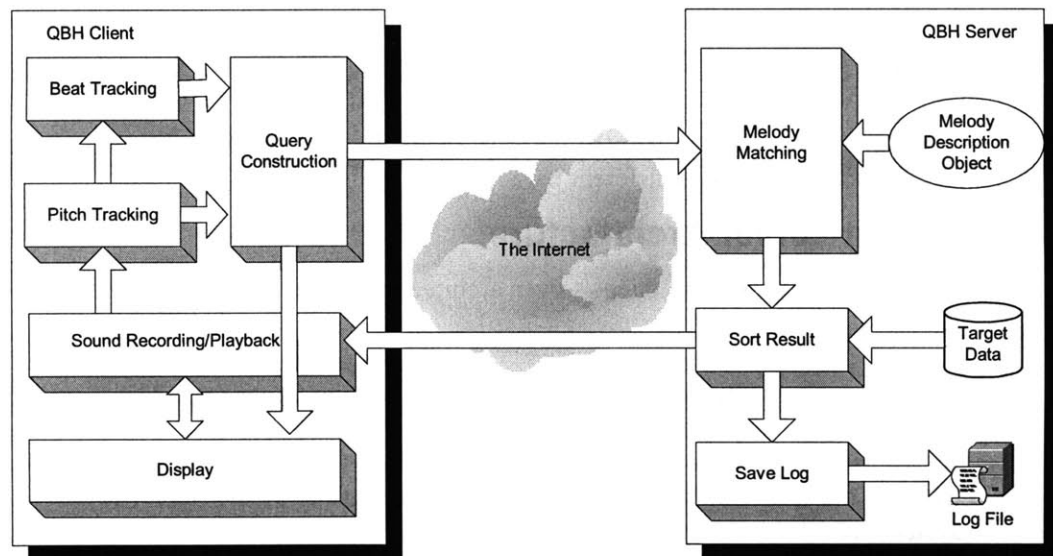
QBH Client

Beat Tracking

Pitch Tracking

Query Construction

Sound Recording/Playback

Display

The Internet

QBH Server

Melody Matching

Melody Description Object

Sort Result

Target Data

Save Log

Log File